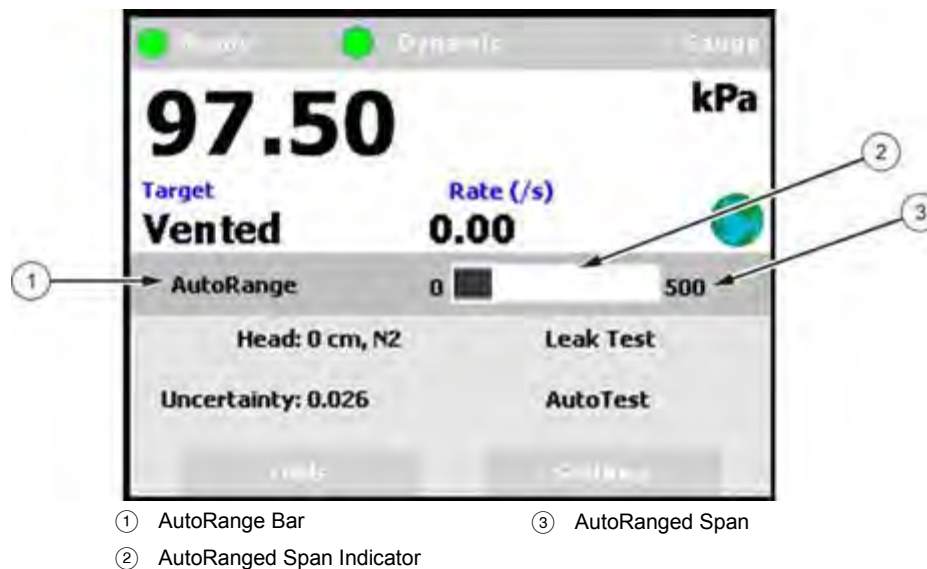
Ready Dynamic Gauge

97.50

kPa

Target

Rate (/s)

Vented

0.00

2

3

1

AutoRange

0

500

Head: 0 cm, N2

Leak Test

Uncertainty: 0.026

AutoTest

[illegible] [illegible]

① AutoRange Bar

③ AutoRanged Span

② AutoRanged Span Indicator